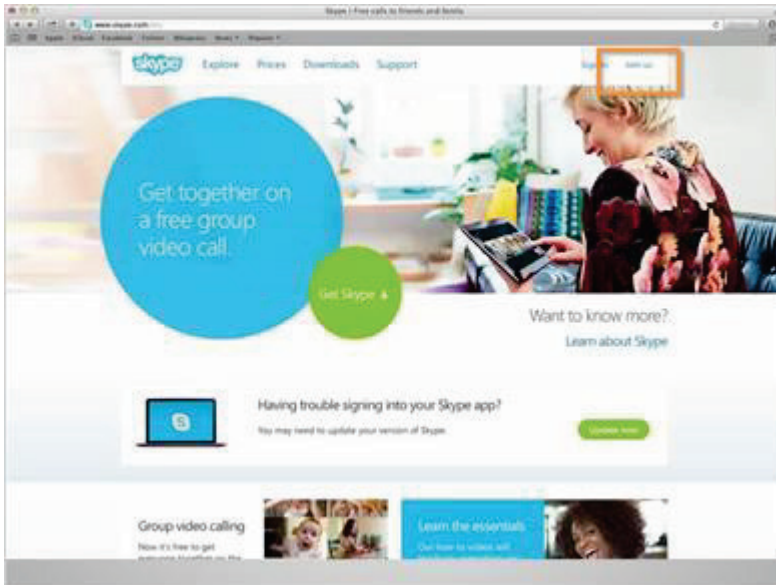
Skype | Free calls to friends and family

www.skype.com

Apple iCloud Facebook Twitter Wikipedia News Popular

skype Explore Prices Downloads Support Sign in Join us

Get together on a free group video call.

Get Skype

Want to know more?

Learn about Skype

Having trouble signing into your Skype app?

You may need to update your version of Skype.

Update now

Group video calling

Now it's free to get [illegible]

Learn the essentials

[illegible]